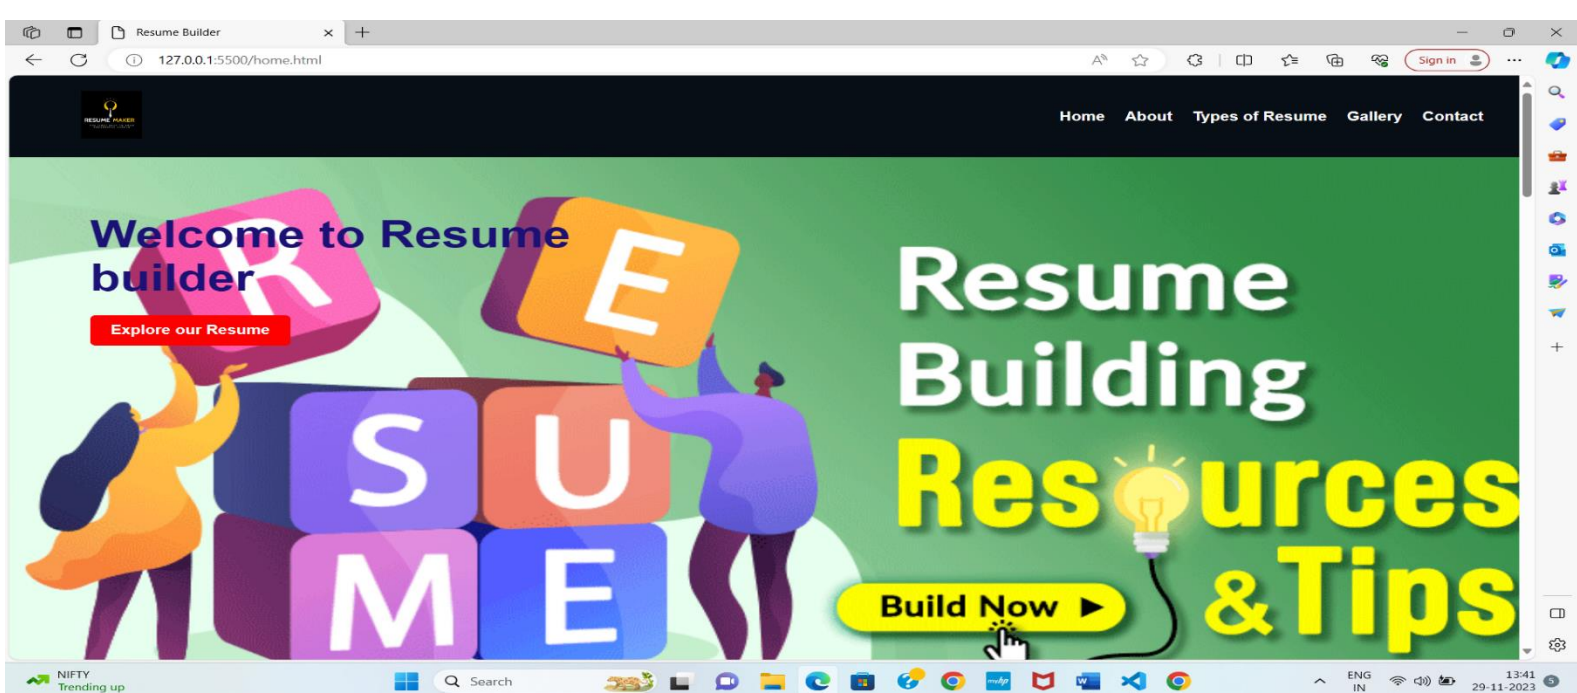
Resume Builder

127.0.0.1:5500/home.html

Sign in

RESUME MAKER

Home About Types of Resume Gallery Contact

Welcome to Resume builder

Explore our Resume

R E S U M E

Resume Building Resources &Tips

Build Now ▶

NIFTY
Trending up

Search

ENG
IN

13:41
29-11-2023